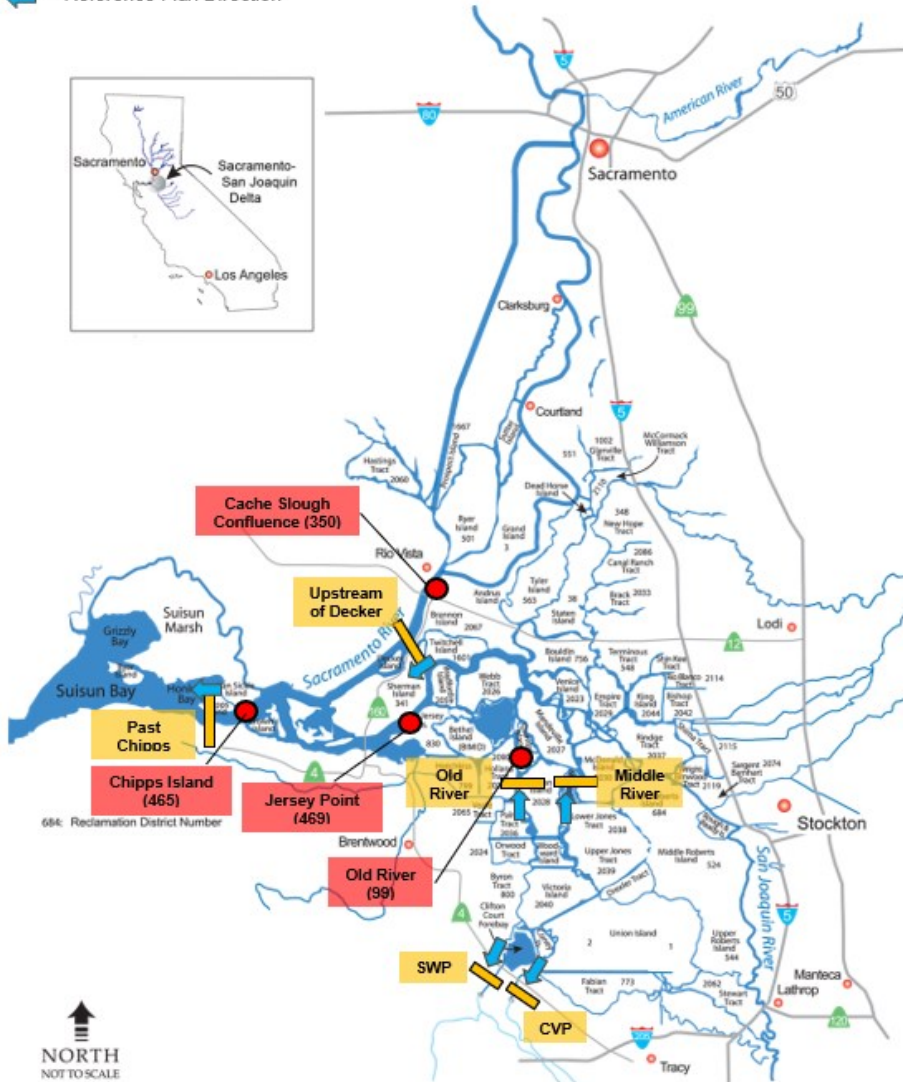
Reference Flow Direction

Sacramento
Sacramento-San Joaquin Delta
Los Angeles

5
50
80
American River
Sacramento
Clarksburg
99
Courtland
5
1002 Glanville Tract
McCormack Williamson Tract
551
Hastings Tract 2060
1667
Prospect Island
Dead Horse Island
348 New Hope Tract
Ryer Island 501
Grand Island 3
2086 Canal Ranch Tract
Cache Slough Confluence (350)
Rio Vista
Andrus Island
Tyler Island 563
38
Brack Tract 2033
Staten Island
Lodi
12
Upstream of Decker
Brannan Island 2067
Suisun Marsh
Grizzly Bay
Sacramento River
Twitchell Island 1601
Bouldin Island 756
Terminous Tract 548
Shin Kee Tract
Rio Blanco Tract 2114
Suisun Bay
Honker Bay
Sherman Island 341
Webb Tract 2026
Venice Island 2023
Empire Tract 2029
King Island 2044
Bishop Tract 2042
Past Chipps
Jersey
Bethel Island (BIMID)
830
Mandeville Island
Rindge Tract 2037
2115
Chipps Island (465)
Jersey Point (469)
Old River
Middle River
Segent Barnhart Tract 2119
2074
4
684: Reclamation District Number
2065
2026
Lower Jones Tract 2038
684
Stockton
Brentwood
2024
Orwood Tract
Woodward Island
Upper Jones Tract 2039
Middle Roberts Island 524
Old River (99)
Byron Tract 800
Victoria Island 2040
Clifton Court Forebay
4
Union Island 2
1
San Joaquin River
5
Upper Roberts Island 544
SWP
Fabian Tract 773
2062
Stewart Tract
Manteca
Lathrop
120
CVP
205
Tracy
NORTH
NOT TO SCALE